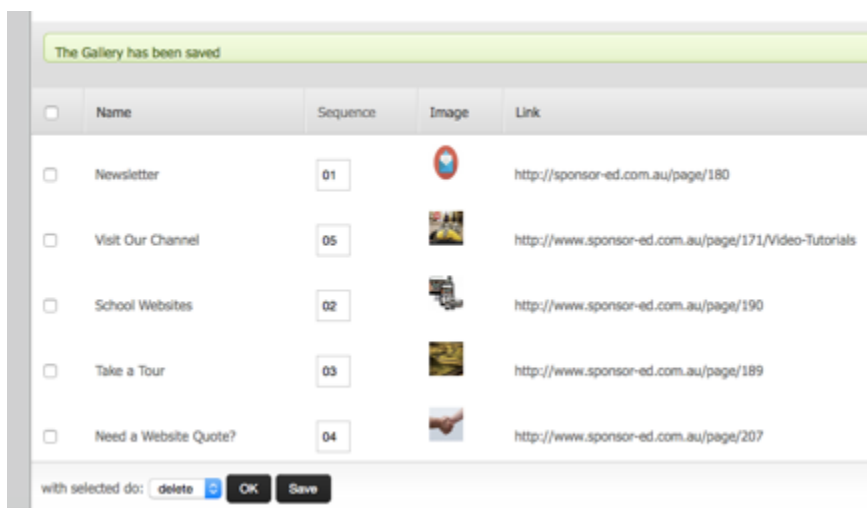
The Gallery has been saved

| | Name | Sequence | Image | Link |
|---|---|---|---|---|
| | Newsletter | 01 | | http://sponsor-ed.com.au/page/180 |
| | Visit Our Channel | 05 | | http://www.sponsor-ed.com.au/page/171/Video-Tutorials |
| | School Websites | 02 | | http://www.sponsor-ed.com.au/page/190 |
| | Take a Tour | 03 | | http://www.sponsor-ed.com.au/page/189 |
| | Need a Website Quote? | 04 | | http://www.sponsor-ed.com.au/page/207 |

with selected do: delete OK Save